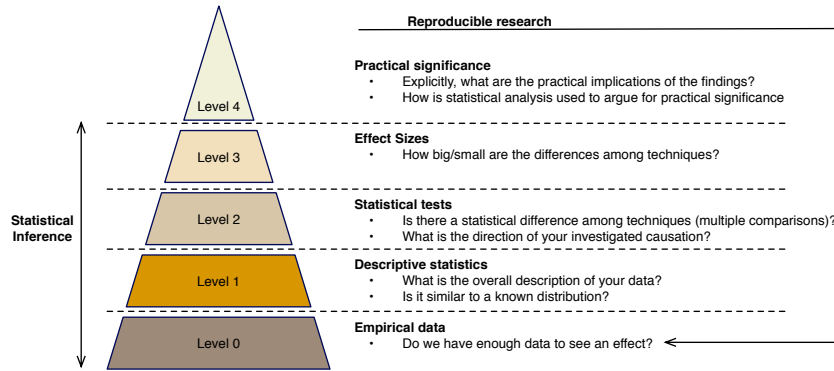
Reproducible research

Level 4

Practical significance
• Explicitly, what are the practical implications of the findings?
• How is statistical analysis used to argue for practical significance

Level 3

Effect Sizes
• How big/small are the differences among techniques?

Statistical Inference

Level 2

Statistical tests
• Is there a statistical difference among techniques (multiple comparisons)?
• What is the direction of your investigated causation?

Level 1

Descriptive statistics
• What is the overall description of your data?
• Is it similar to a known distribution?

Level 0

Empirical data
• Do we have enough data to see an effect?